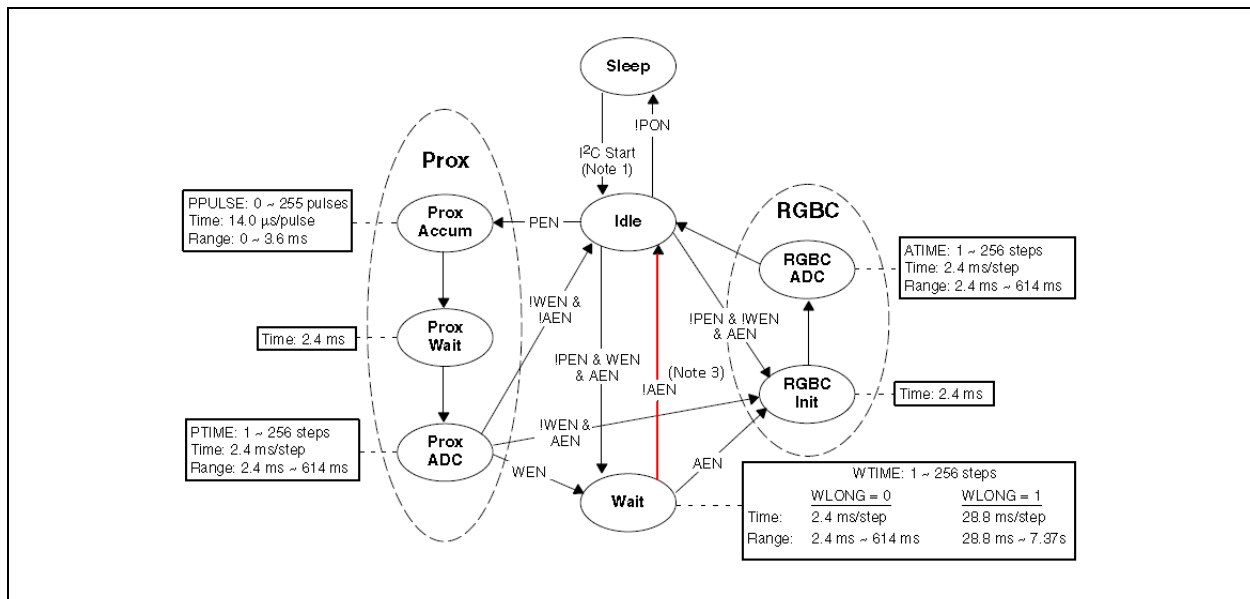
Sleep

!PON

I$^2$C Start (Note 1)

Prox

PPULSE: 0 ~ 255 pulses
Time: 14.0 μs/pulse
Range: 0 ~ 3.6 ms

Prox Accum

PEN

Idle

RGBC

RGBC ADC

ATIME: 1 ~ 256 steps
Time: 2.4 ms/step
Range: 2.4 ms ~ 614 ms

Time: 2.4 ms

Prox Wait

!WEN & !AEN

!PEN & !WEN & AEN

!PEN & WEN & AEN

(Note 3)

!AEN

RGBC Init

Time: 2.4 ms

PTIME: 1 ~ 256 steps
Time: 2.4 ms/step
Range: 2.4 ms ~ 614 ms

Prox ADC

!WEN & AEN

WEN

Wait

AEN

| | WTIME: 1 ~ 256 steps | |
|---|---|---|
| | WLONG = 0 | WLONG = 1 |
| Time: | 2.4 ms/step | 28.8 ms/step |
| Range: | 2.4 ms ~ 614 ms | 28.8 ms ~ 7.37s |